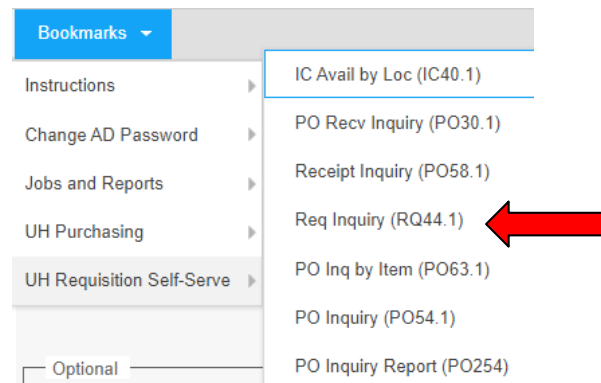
Bookmarks

Instructions
Change AD Password
Jobs and Reports
UH Purchasing
UH Requisition Self-Serve

IC Avail by Loc (IC40.1)
PO Recv Inquiry (PO30.1)
Receipt Inquiry (PO58.1)
Req Inquiry (RQ44.1)
PO Inq by Item (PO63.1)
PO Inquiry (PO54.1)
PO Inquiry Report (PO254)

Optional